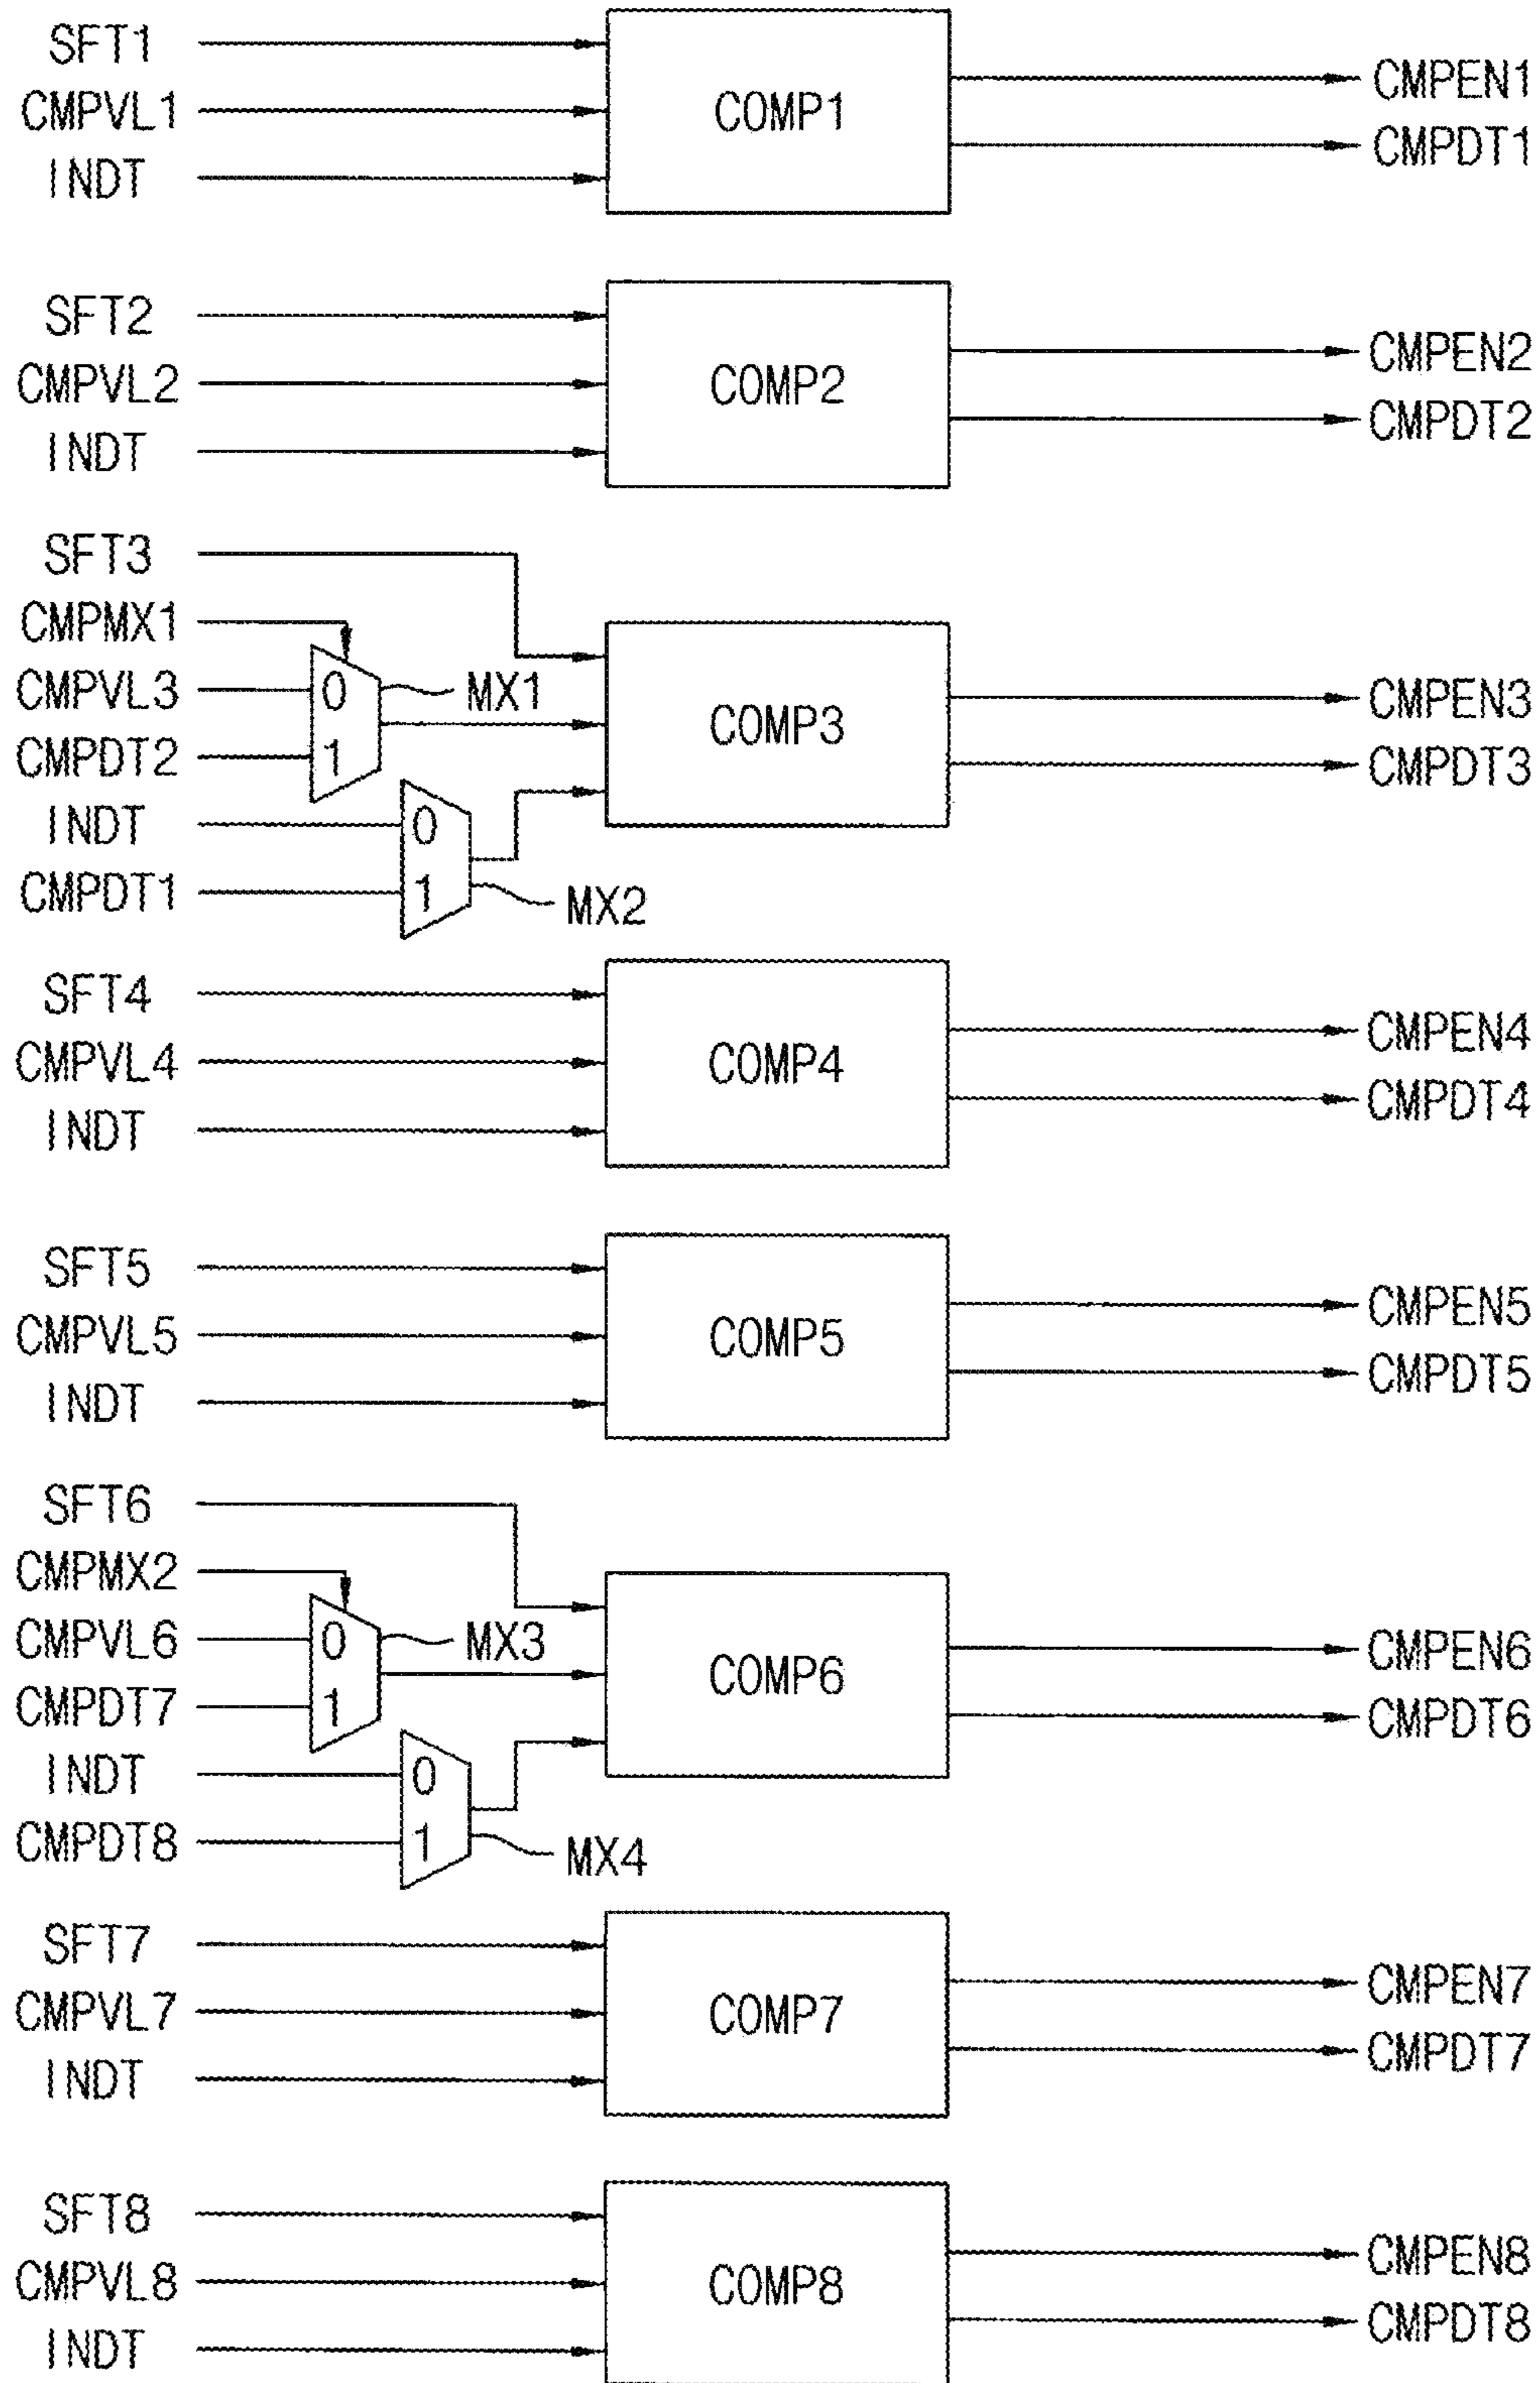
SFT1
CMPVL1
INDT
COMP1
CMPEN1
CMPDT1

SFT2
CMPVL2
INDT
COMP2
CMPEN2
CMPDT2

SFT3
CMPMX1
CMPVL3
CMPDT2
INDT
CMPDT1
0
1
MX1
0
1
MX2
COMP3
CMPEN3
CMPDT3

SFT4
CMPVL4
INDT
COMP4
CMPEN4
CMPDT4

SFT5
CMPVL5
INDT
COMP5
CMPEN5
CMPDT5

SFT6
CMPMX2
CMPVL6
CMPDT7
INDT
CMPDT8
0
1
MX3
0
1
MX4
COMP6
CMPEN6
CMPDT6

SFT7
CMPVL7
INDT
COMP7
CMPEN7
CMPDT7

SFT8
CMPVL8
INDT
COMP8
CMPEN8
CMPDT8